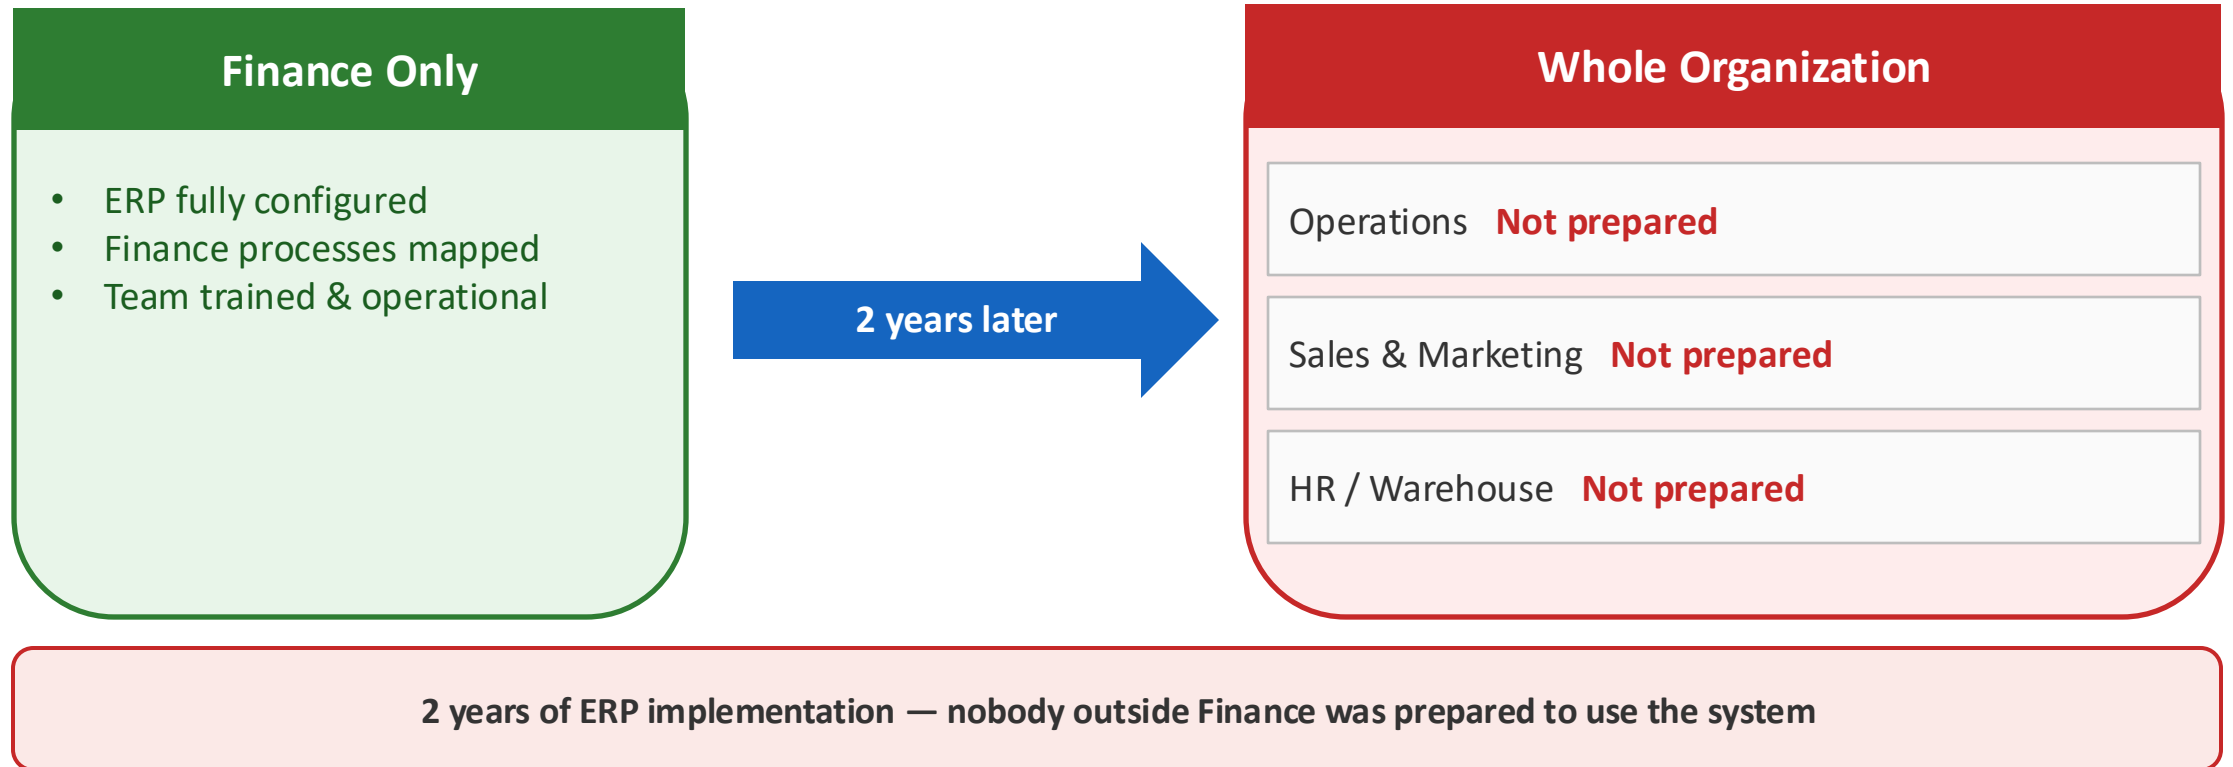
Finance Only

- ERP fully configured
- Finance processes mapped
- Team trained & operational

2 years later

Whole Organization

Operations Not prepared

Sales & Marketing Not prepared

HR / Warehouse Not prepared

2 years of ERP implementation — nobody outside Finance was prepared to use the system